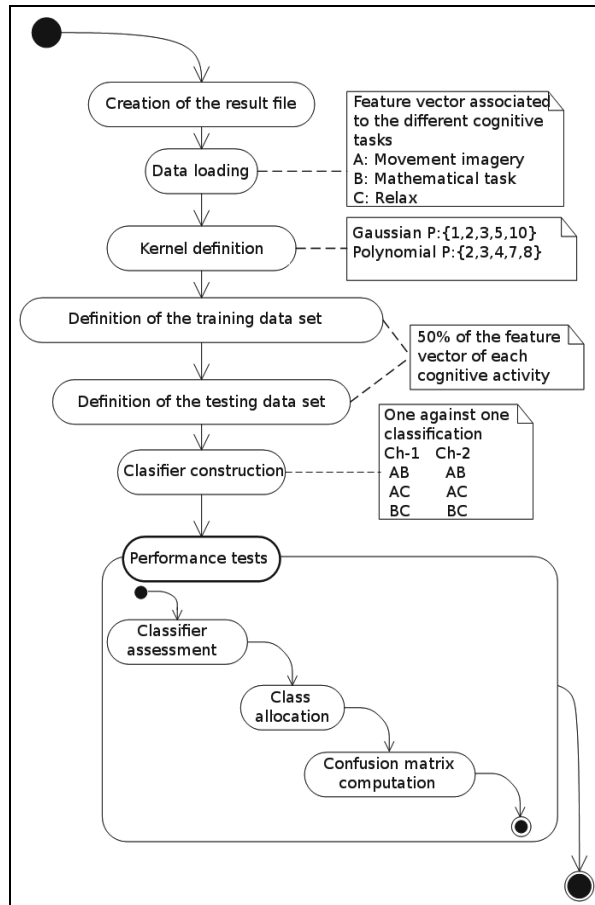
Creation of the result file

Feature vector associated to the different cognitive tasks
A: Movement imagery
B: Mathematical task
C: Relax

Data loading

Kernel definition

Gaussian P:{1,2,3,5,10}
Polynomial P:{2,3,4,7,8}

Definition of the training data set

50% of the feature vector of each cognitive activity

Definition of the testing data set

One against one classification
Ch-1 Ch-2
AB AB
AC AC
BC BC

Clasifier construction

Performance tests

Classifier assessment

Class allocation

Confusion matrix computation